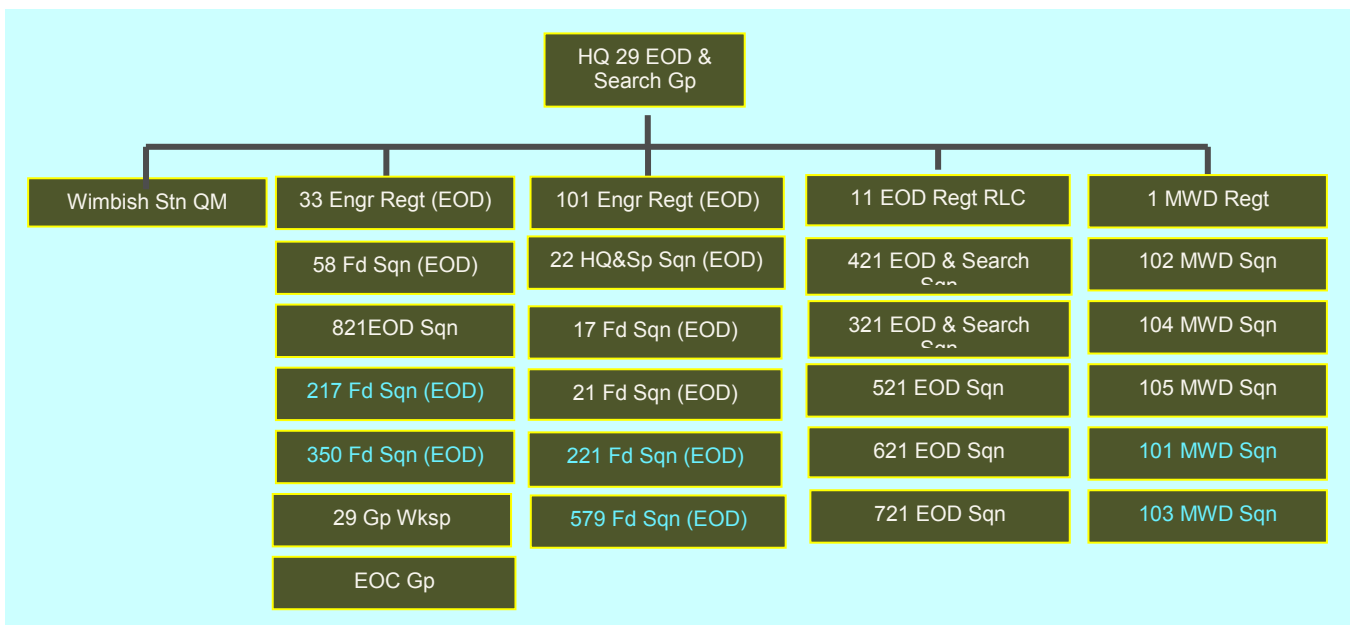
HQ 29 EOD & Search Gp

Wimbish Stn QM

33 Engr Regt (EOD)

58 Fd Sqn (EOD)

821EOD Sqn

217 Fd Sqn (EOD)

350 Fd Sqn (EOD)

29 Gp Wksp

EOC Gp

101 Engr Regt (EOD)

22 HQ&Sp Sqn (EOD)

17 Fd Sqn (EOD)

21 Fd Sqn (EOD)

221 Fd Sqn (EOD)

579 Fd Sqn (EOD)

11 EOD Regt RLC

421 EOD & Search Sqn

321 EOD & Search Sqn

521 EOD Sqn

621 EOD Sqn

721 EOD Sqn

1 MWD Regt

102 MWD Sqn

104 MWD Sqn

105 MWD Sqn

101 MWD Sqn

103 MWD Sqn